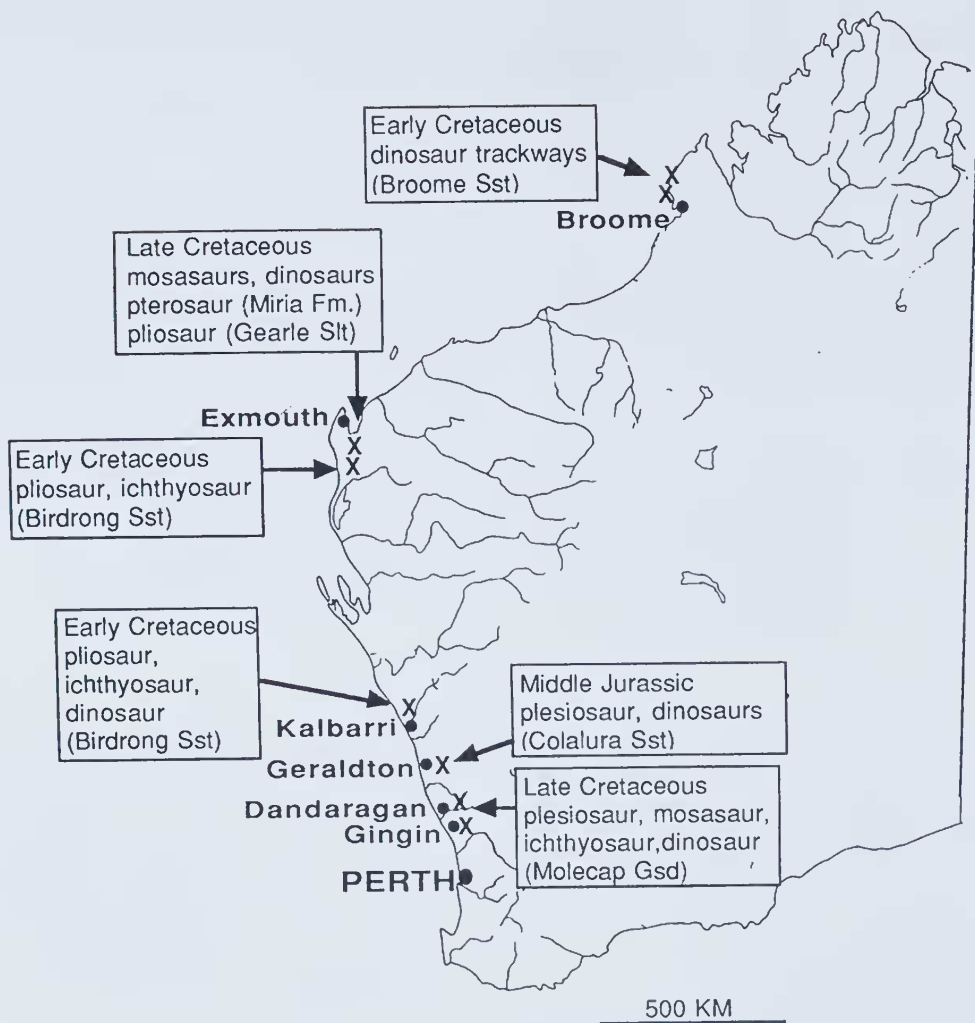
Early Cretaceous dinosaur trackways (Broome Sst)

Broome

Late Cretaceous mosasaurs, dinosaurs pterosaur (Miria Fm.) pliosaur (Gearle Slt)

Exmouth

Early Cretaceous pliosaur, ichthyosaur (Birdrong Sst)

Early Cretaceous pliosaur, ichthyosaur, dinosaur (Birdrong Sst)

Middle Jurassic plesiosaur, dinosaurs (Colalura Sst)

Kalbarri

Geraldton

Late Cretaceous plesiosaur, mosasaur, ichthyosaur,dinosaur (Molecap Gsd)

Dandaragan

Gingin

PERTH

500 KM